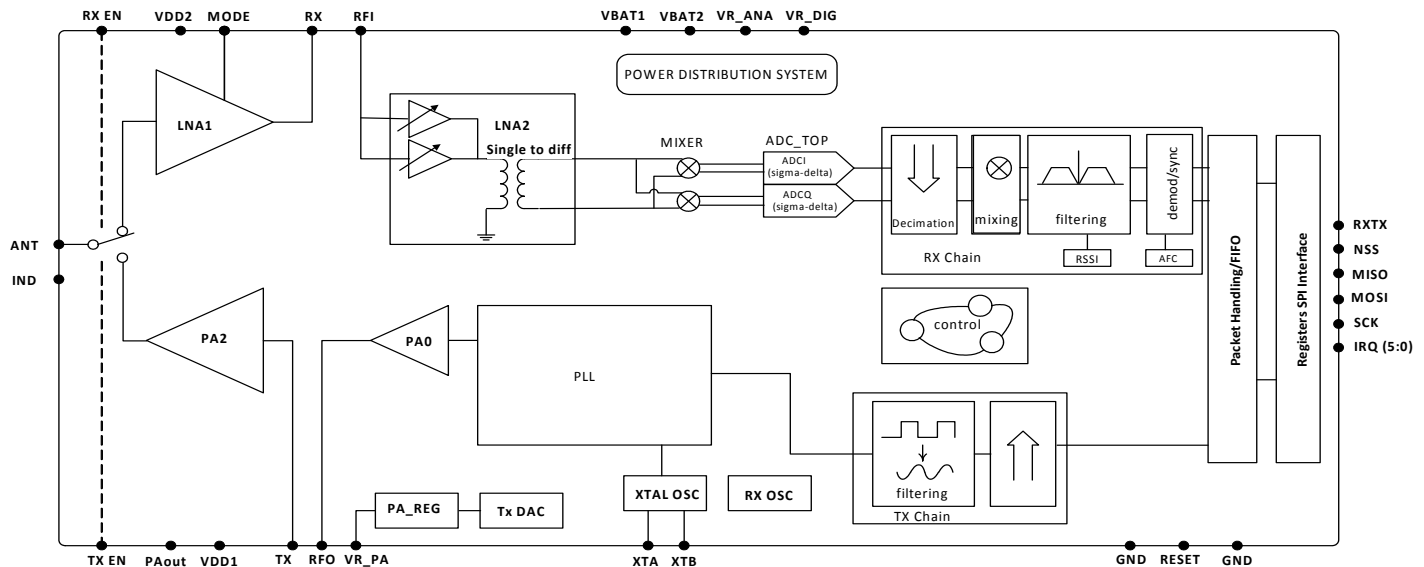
RX EN VDD2 MODE RX RFI VBAT1 VBAT2 VR_ANA VR_DIG

POWER DISTRIBUTION SYSTEM

LNA1

LNA2
Single to diff

MIXER

ADC_TOP
ADCI (sigma-delta)
ADCQ (sigma-delta)

Decimation
mixing
filtering
demod/sync
RSSI
AFC
RX Chain

Packet Handling/FIFO

Registers SPI Interface

RXTX
NSS
MISO
MOSI
SCK
IRQ (5:0)

ANT
IND

PA2

PA0

PLL

control

filtering
TX Chain

PA_REG
Tx DAC
XTAL OSC
RX OSC

TX EN PAout VDD1 TX RFO VR_PA XTA XTB GND RESET GND